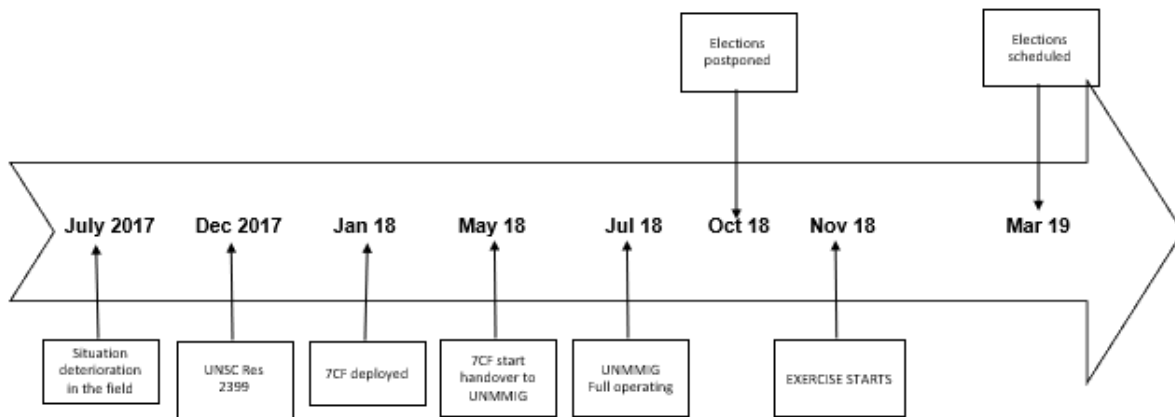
Elections postponed

Elections scheduled

July 2017

Dec 2017

Jan 18

May 18

Jul 18

Oct 18

Nov 18

Mar 19

Situation deterioration in the field

UNSC Res 2399

7CF deployed

7CF start handover to UNMMIG

UNMMIG Full operating

EXERCISE STARTS